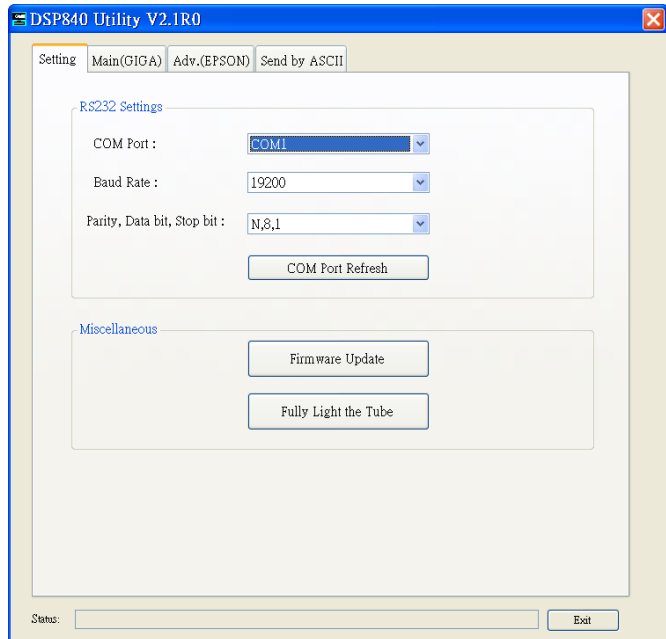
DSP840 Utility V2.1R0

Setting | Main(GIGA) | Adv.(EPSON) | Send by ASCII

RS232 Settings

COM Port : COM1

Baud Rate : 19200

Parity, Data bit, Stop bit : N,8,1

COM Port Refresh

Miscellaneous

Firmware Update

Fully Light the Tube

Status:

Exit